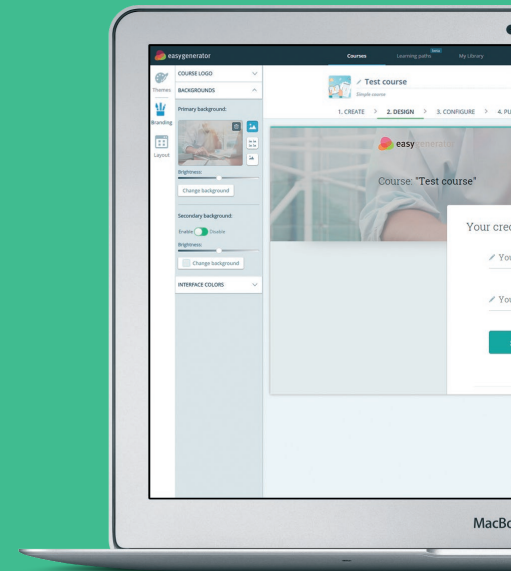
easygenerator

Courses Learning paths Beta My Library

Themes

Branding

Layout

COURSE LOGO

BACKGROUNDS

Primary background:

Brightness:

Change background

Secondary background:

Enable Disable

Brightness:

Change background

INTERFACE COLORS

Test course

Simple course

1. CREATE > 2. DESIGN > 3. CONFIGURE > 4. PU

easygenerator

Course: "Test course"

Your cre

You

You

MacBo